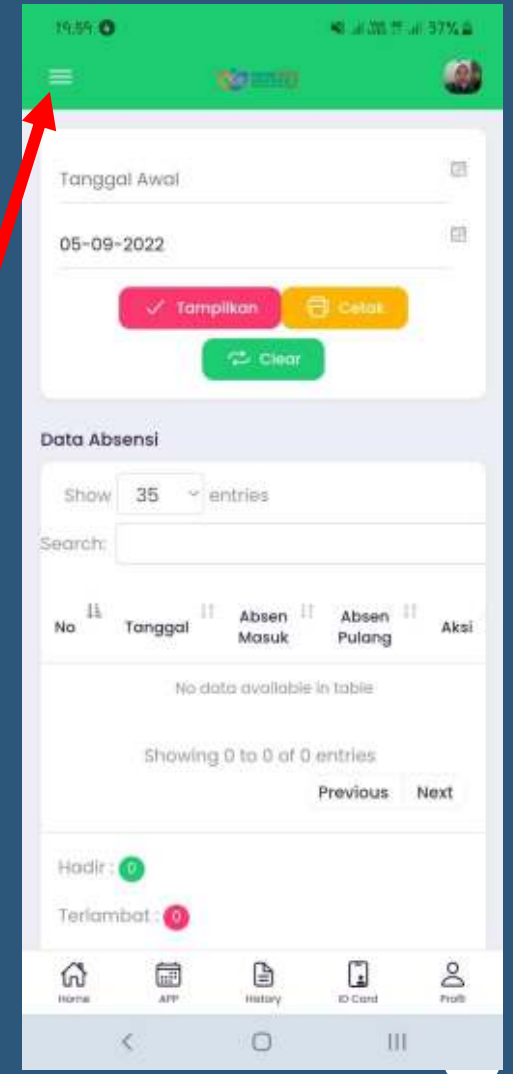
19.59

37%

Tanggal Awal

05-09-2022

Tampilkan Cetak

Clear

Data Absensi

Show 35 entries

Search:

| No | Tanggal | Absen Masuk | Absen Pulang | Aksi |
|---|---|---|---|---|
| No data available in table | | | | |

Showing 0 to 0 of 0 entries

Previous Next

Hadir : 0

Terlambat : 0

Home APP History ID Card Profil